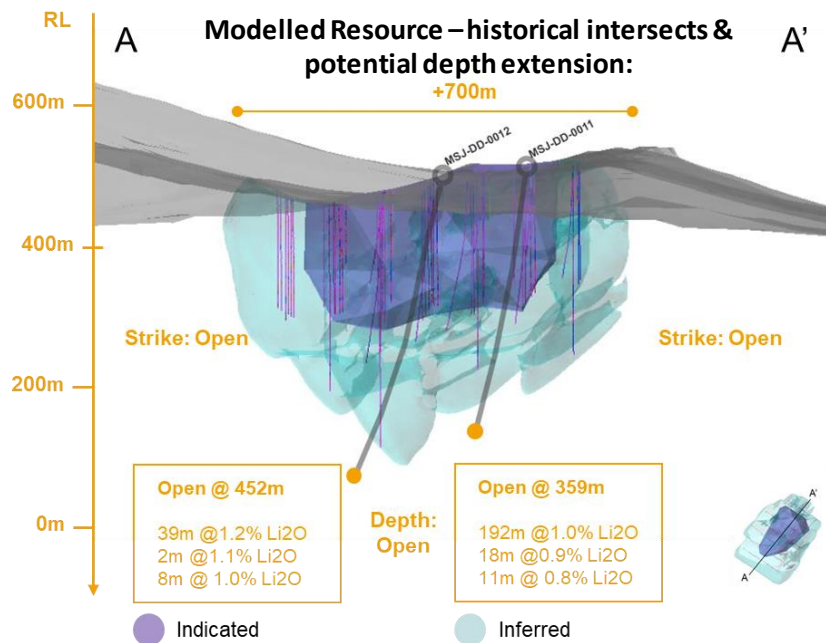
RL

A

Modelled Resource – historical intersects & potential depth extension:

A'

600m

+700m

MSJ-DD-0012

MSJ-DD-0011

400m

Strike: Open

Strike: Open

200m

Open @ 452m

39m @1.2% Li2O
2m @1.1% Li2O
8m @ 1.0% Li2O

Depth: Open

Open @ 359m

192m @1.0% Li2O
18m @0.9% Li2O
11m @ 0.8% Li2O

0m

A'

A

Indicated

Inferred